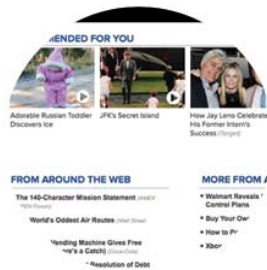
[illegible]MENDED FOR YOU

Adorable Russian Toddler Discovers Ice

JFK's Secret Island

How Jay Leno Celebrate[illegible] His Former Intern's Success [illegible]

FROM AROUND THE WEB

The 140-Character Mission Statement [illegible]

World's Oddest Air Routes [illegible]

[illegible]ending Machine Gives Free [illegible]ne's a Catch) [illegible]

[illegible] Resolution of Debt

MORE FROM A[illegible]

Walmart Reveals '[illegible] Control Plans

Buy Your Ow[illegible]

How to Pr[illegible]

Xbo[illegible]